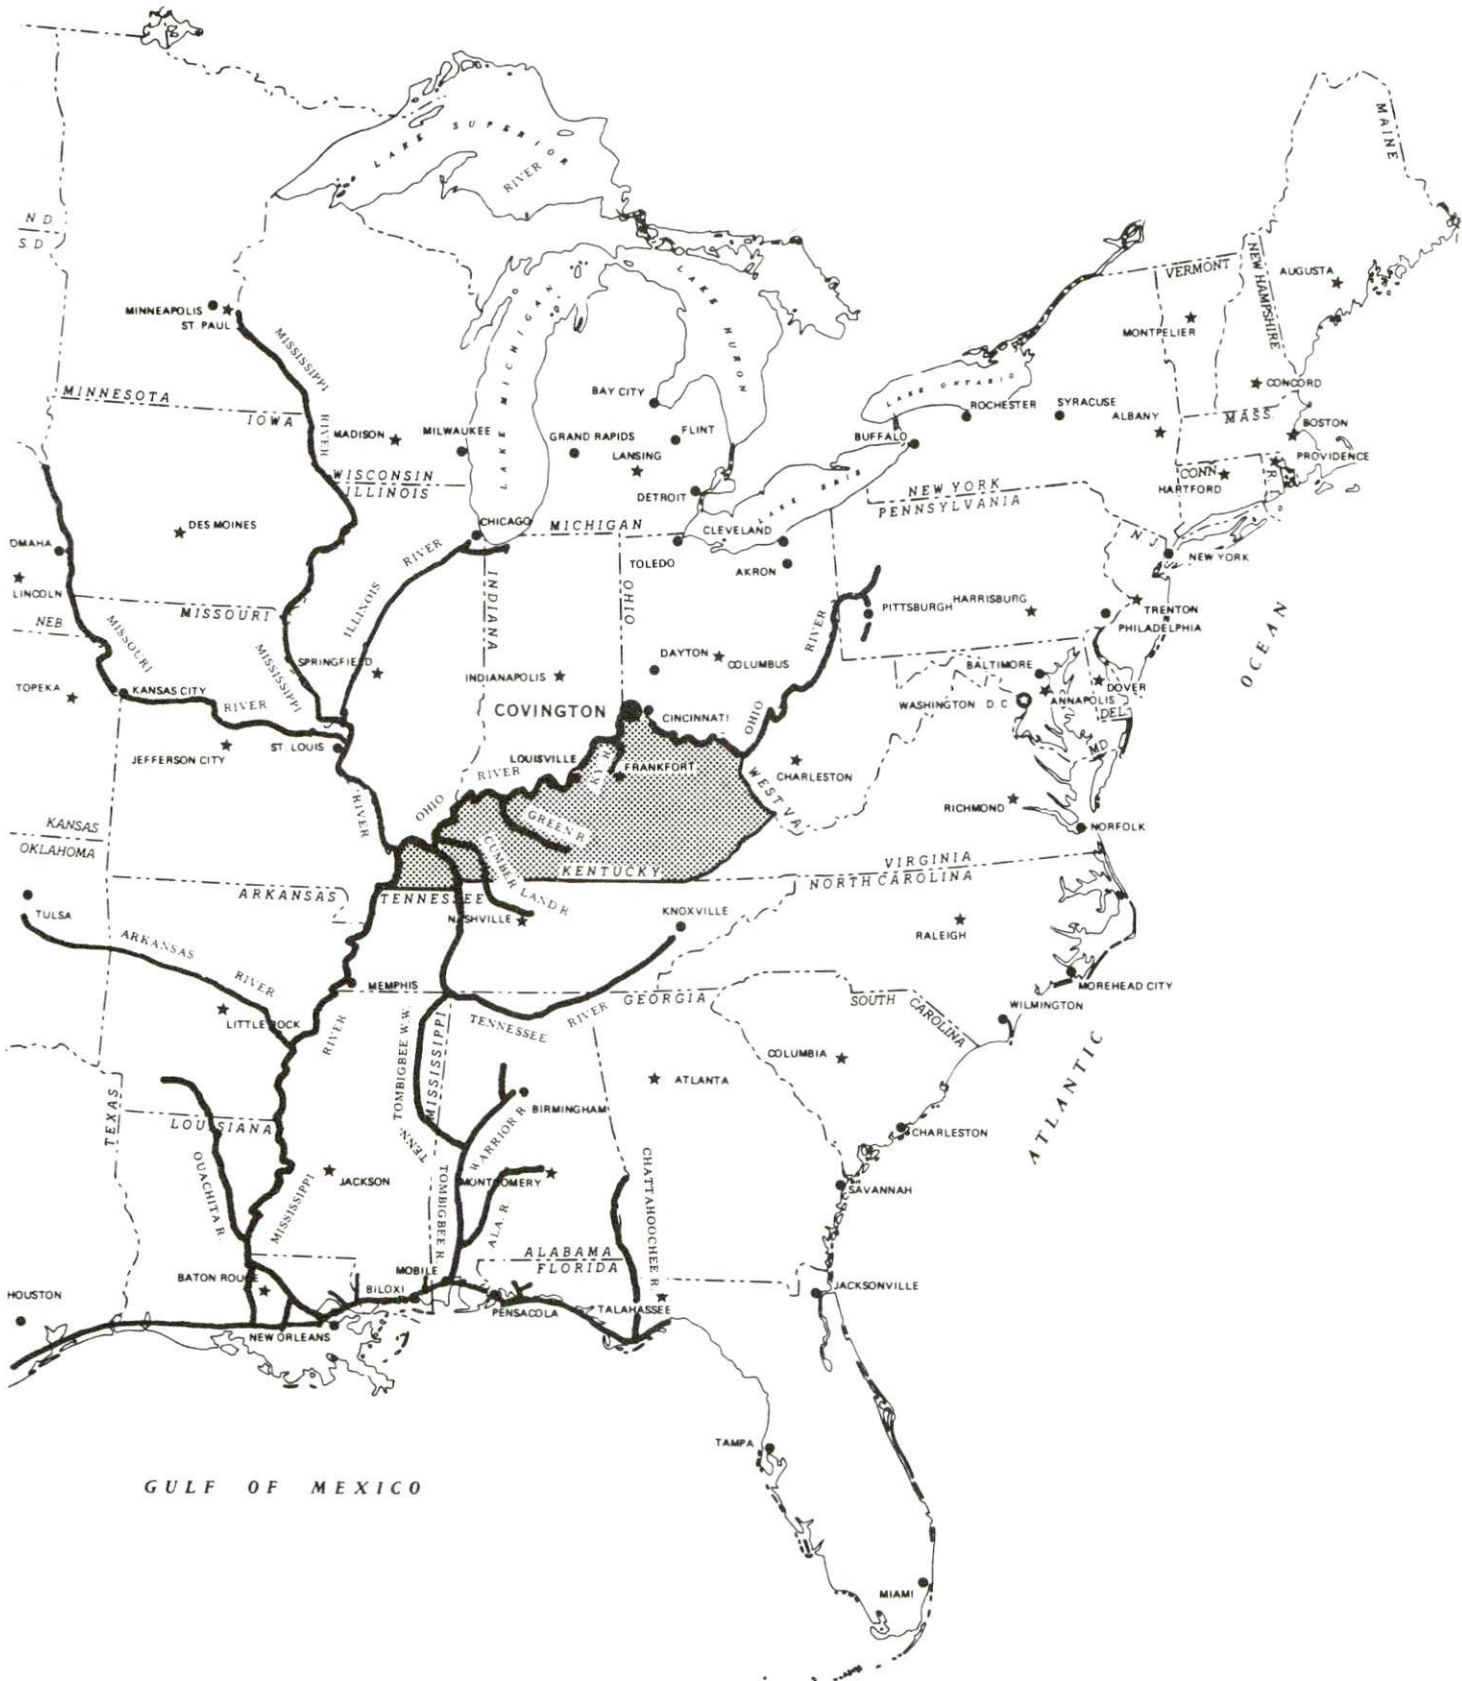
LAKE SUPERIOR
RIVER
N.D.
S.D.
MAINE
VERMONT
NEW HAMPSHIRE
AUGUSTA
MONTPELIER
CONCORD
MASS.
BOSTON
PROVIDENCE
CONN.
R.I.
HARTFORD
MINNEAPOLIS
ST. PAUL
MISSISSIPPI RIVER
MINNESOTA
IOWA
MADISON
MILWAUKEE
LAKE MICHIGAN
LAKE HURON
BAY CITY
GRAND RAPIDS
FLINT
LANSING
DETROIT
LAKE ONTARIO
ROCHESTER
SYRACUSE
ALBANY
BUFFALO
LAKE ERIE
NEW YORK
PENNSYLVANIA
N.J.
NEW YORK
WISCONSIN
ILLINOIS
DES MOINES
CHICAGO
MICHIGAN
CLEVELAND
TOLEDO
AKRON
OMAHA
LINCOLN
NEB.
MISSOURI
MISSOURI
ILLINOIS
RIVER
INDIANA
OHIO
PITTSBURGH
HARRISBURG
TRENTON
PHILADELPHIA
OCEAN
MISSISSIPPI
SPRINGFIELD
DAYTON
COLUMBUS
RIVER
TOPEKA
KANSAS CITY
INDIANAPOLIS
BALTIMORE
DOVER
COVINGTON
CINCINNATI
WASHINGTON D.C.
ANNAPOLIS
DEL.
MD.
RIVER
ST. LOUIS
OHIO
JEFFERSON CITY
LOUISVILLE
KY. R.
FRANKFORT
RIVER
CHARLESTON
WEST VA.
KANSAS
OKLAHOMA
OHIO
RIVER
GREEN R.
RICHMOND
NORFOLK
CUMBERLAND R.
KENTUCKY
VIRGINIA
NORTH CAROLINA
ARKANSAS
TENNESSEE
NASHVILLE
KNOXVILLE
RALEIGH
TULSA
ARKANSAS
RIVER
MEMPHIS
MOREHEAD CITY
GEORGIA
SOUTH CAROLINA
WILMINGTON
LITTLE ROCK
RIVER
TENNESSEE
RIVER
TENN. TOMBIGBEE W.W.
MISSISSIPPI
COLUMBIA
ATLANTIC
ATLANTA
TEXAS
LOUISIANA
WARRIOR R.
BIRMINGHAM
CHARLESTON
OUACHITA R.
MISSISSIPPI
JACKSON
TOMBIGBEE R.
MONTGOMERY
ALA. R.
CHATTAHOOCHEE R.
SAVANNAH
ALABAMA
FLORIDA
BATON ROUGE
MOBILE
BILOXI
JACKSONVILLE
HOUSTON
NEW ORLEANS
PENSACOLA
TALAHASSEE
TAMPA
GULF OF MEXICO
MIAMI